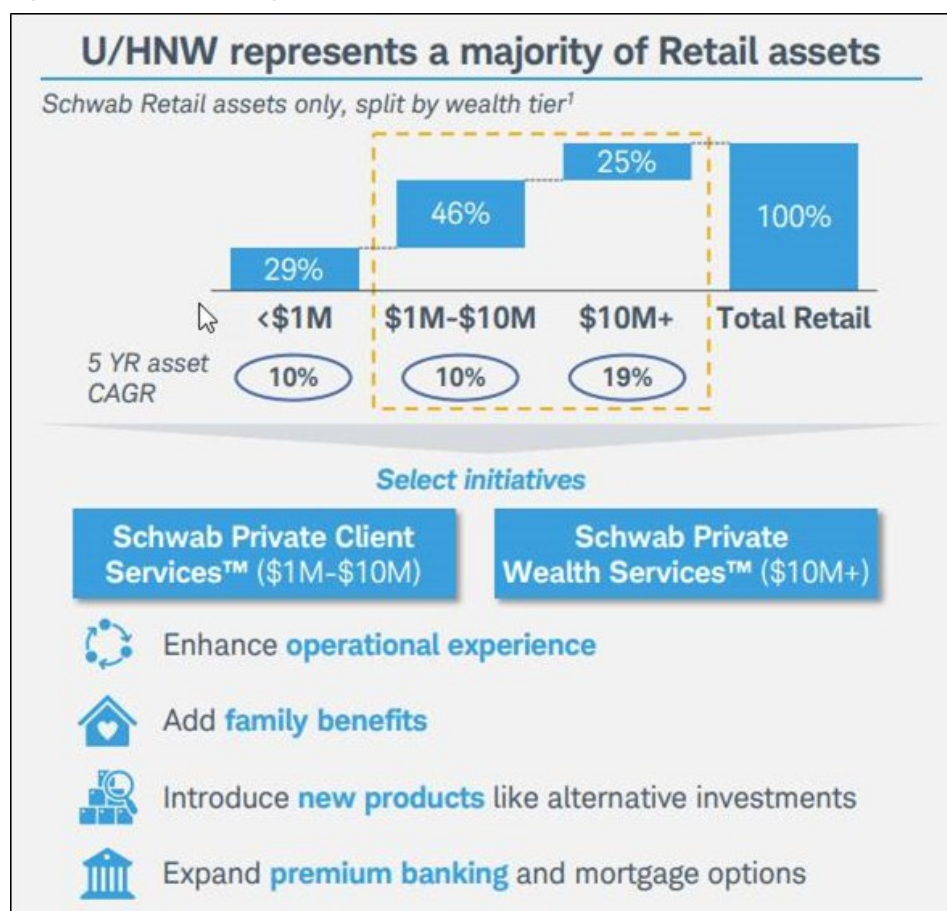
U/HNW represents a majority of Retail assets

Schwab Retail assets only, split by wealth tier$^1$

29%
46%
25%
100%

<$1M
$1M-$10M
$10M+
Total Retail

5 YR asset CAGR
10%
10%
19%

Select initiatives

Schwab Private Client Services™ ($1M-$10M)

Schwab Private Wealth Services™ ($10M+)

Enhance operational experience

Add family benefits

Introduce new products like alternative investments

Expand premium banking and mortgage options